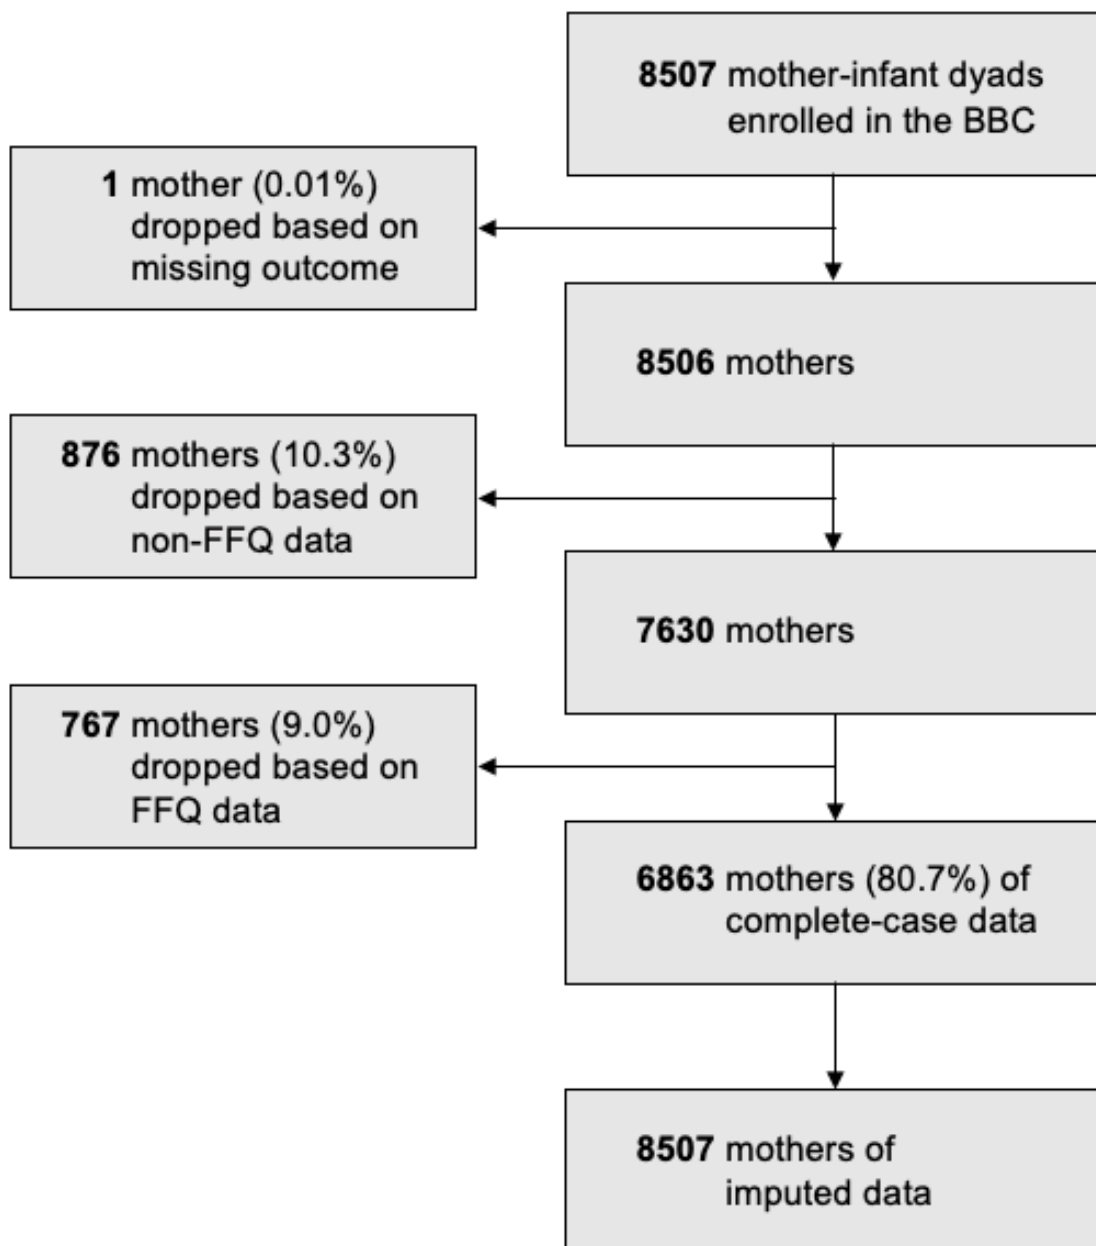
**8507** mother-infant dyads enrolled in the BBC

**1** mother (0.01%) dropped based on missing outcome

**8506** mothers

**876** mothers (10.3%) dropped based on non-FFQ data

**7630** mothers

**767** mothers (9.0%) dropped based on FFQ data

**6863** mothers (80.7%) of complete-case data

**8507** mothers of imputed data